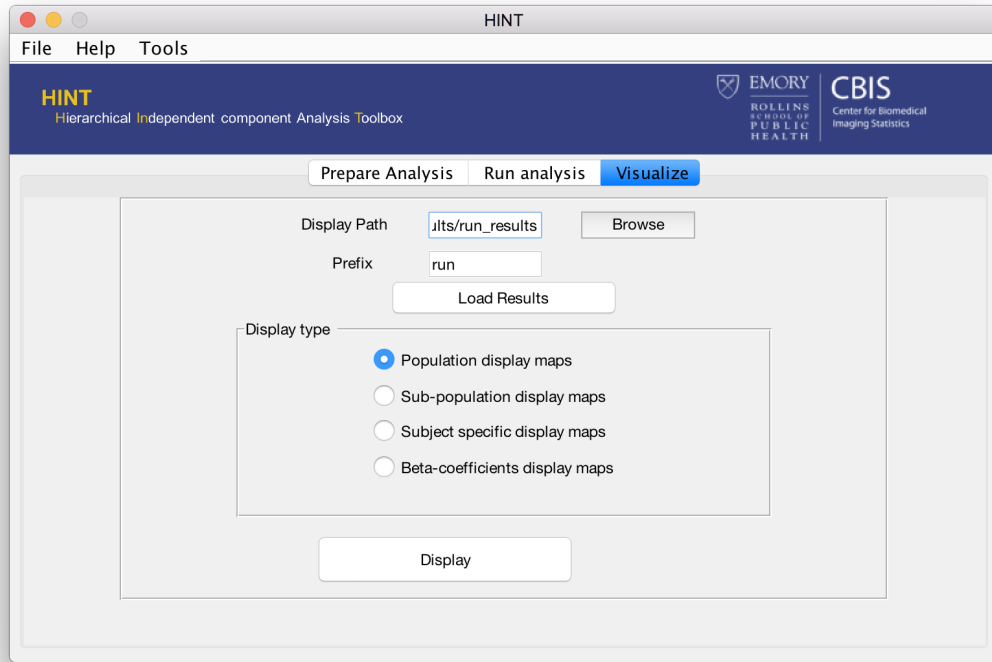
HINT

File Help Tools

HINT
Hierarchical Independent component Analysis Toolbox

EMORY
ROLLINS SCHOOL OF PUBLIC HEALTH

CBIS
Center for Biomedical Imaging Statistics

Prepare Analysis | Run analysis | Visualize

Display Path ults/run_results Browse

Prefix run

Load Results

Display type

Population display maps

Sub-population display maps

Subject specific display maps

Beta-coefficients display maps

Display